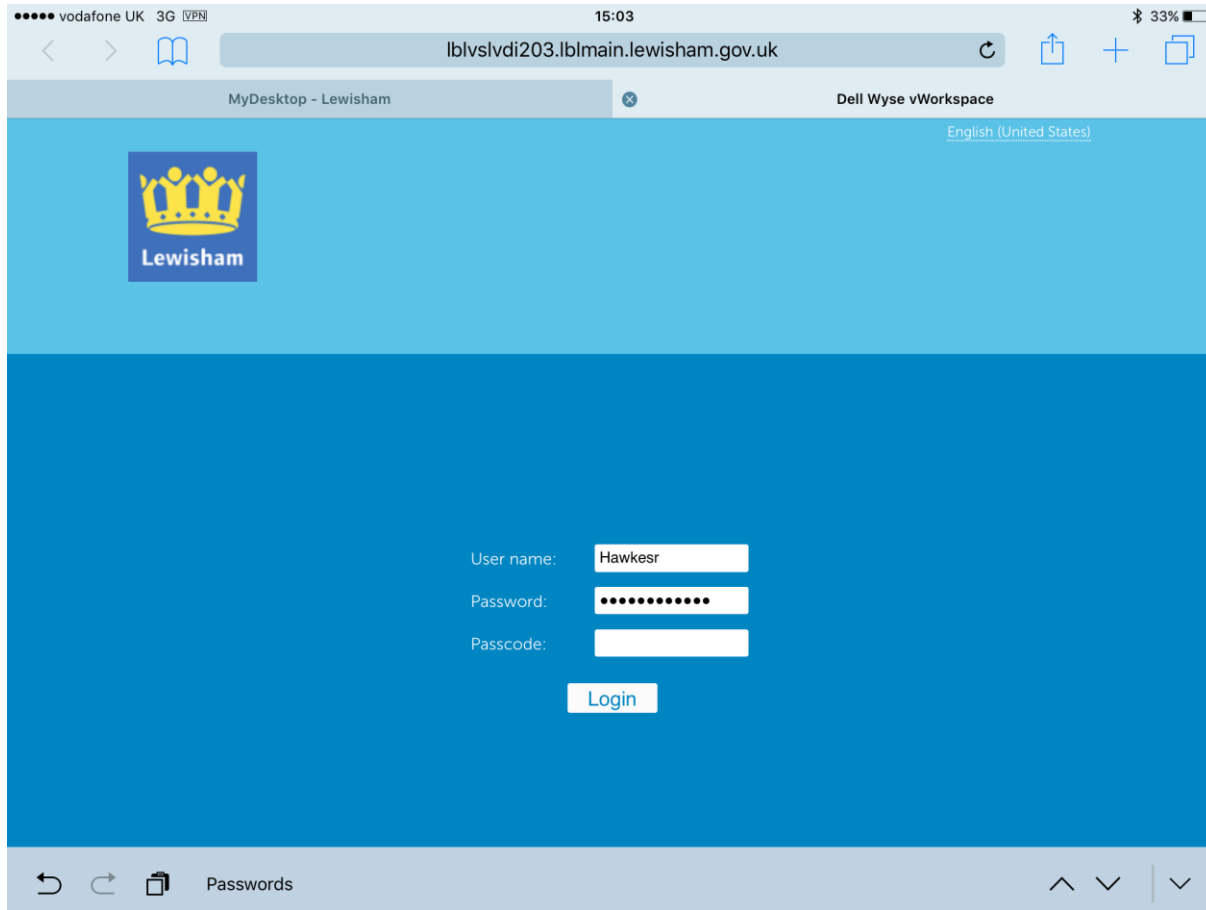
●●●●● vodafone UK 3G VPN
15:03
33%

lblvslvdi203.lblmain.lewisham.gov.uk

MyDesktop - Lewisham
Dell Wyse vWorkspace

English (United States)

Lewisham

User name: Hawkesr
Password: ●●●●●●●●●●●●
Passcode:

Login

Passwords